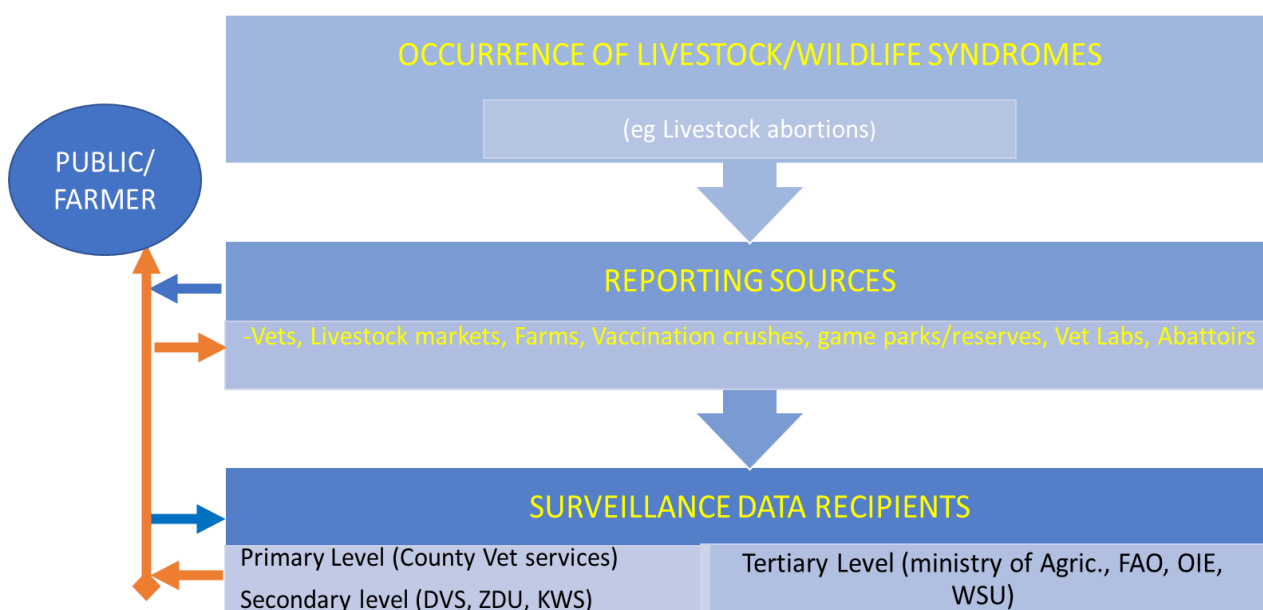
PUBLIC/ FARMER

OCCURRENCE OF LIVESTOCK/WILDLIFE SYNDROMES

(eg Livestock abortions)

REPORTING SOURCES

-Vets, Livestock markets, Farms, Vaccination crushes, game parks/reserves, Vet Labs, Abattoirs

SURVEILLANCE DATA RECIPIENTS

Primary Level (County Vet services)

Secondary level (DVS, ZDU, KWS)

Tertiary Level (ministry of Agric., FAO, OIE, WSU)